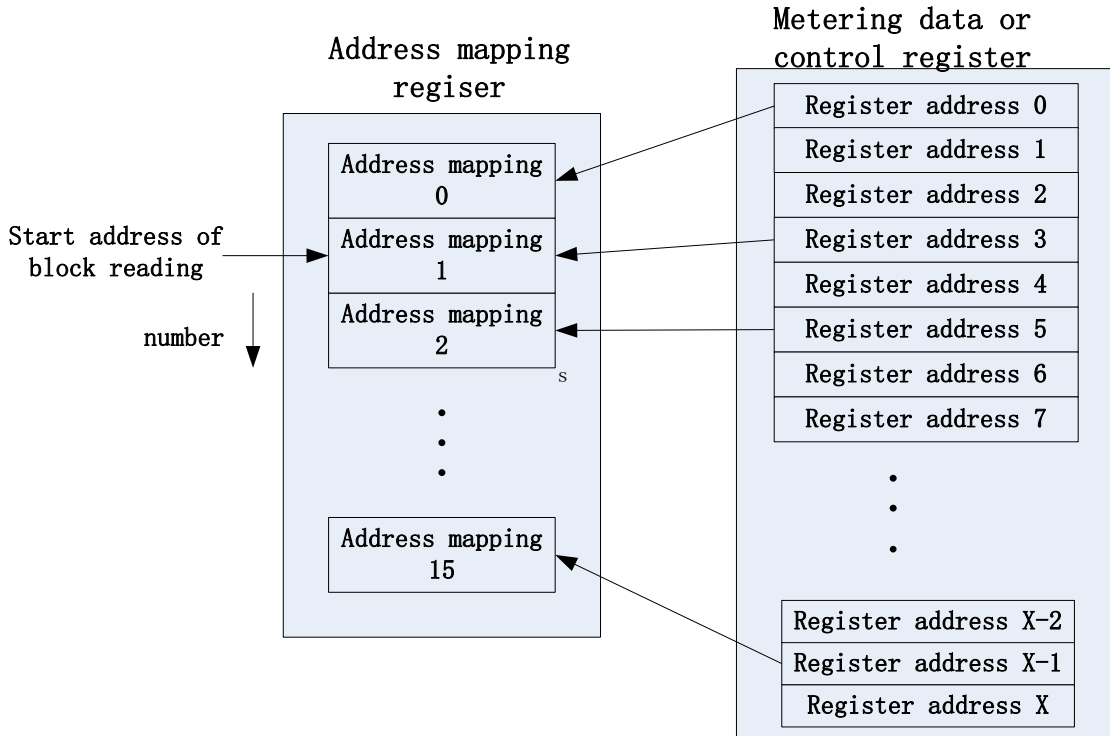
Address mapping regiser

Address mapping 0

Address mapping 1

Address mapping 2

s

Address mapping 15

Start address of block reading

number

Metering data or control register

Register address 0

Register address 1

Register address 2

Register address 3

Register address 4

Register address 5

Register address 6

Register address 7

Register address X-2

Register address X-1

Register address X